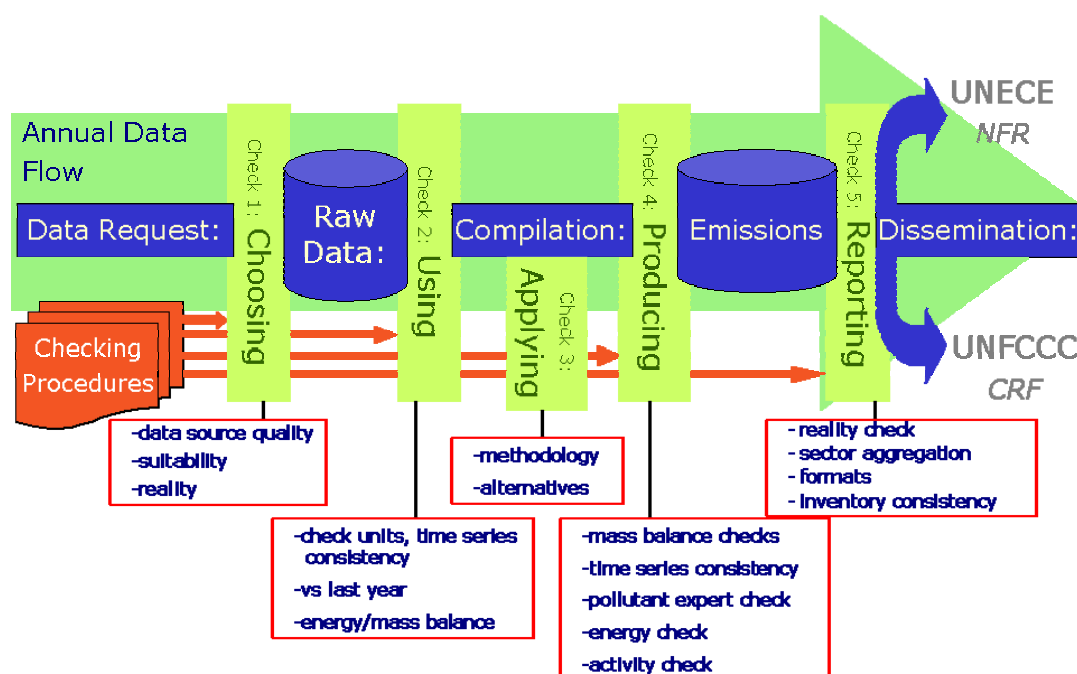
Annual Data Flow

Data Request:

Check 1: Choosing

Raw Data:

Check 2: Using

Compilation:

Check 3: Applying

Check 4: Producing

Emissions

Check 5: Reporting

Dissemination:

UNECE
NFR

UNFCCC
CRF

Checking Procedures

-data source quality
-suitability
-reality

-check units, time series consistency
-vs last year
-energy/mass balance

-methodology
-alternatives

-mass balance checks
-time series consistency
-pollutant expert check
-energy check
-activity check

- reality check
- sector aggregation
- formats
- inventory consistency